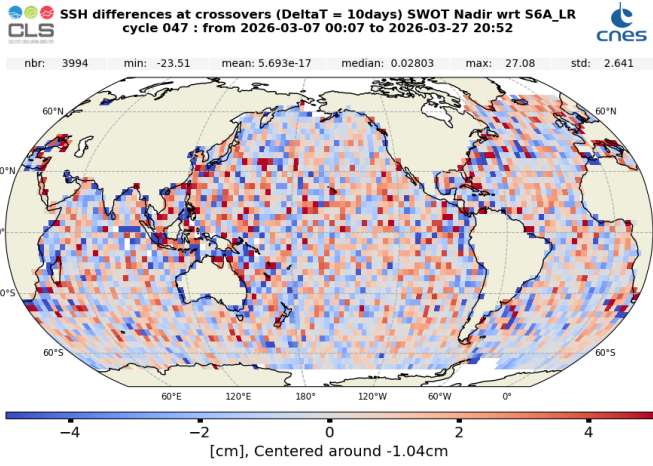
CLS

SSH differences at crossovers (DeltaT = 10days) SWOT Nadir wrt S6A_LR
cycle 047 : from 2026-03-07 00:07 to 2026-03-27 20:52

cnes

nbr: 3994 min: -23.51 mean: 5.693e-17 median: 0.02803 max: 27.08 std: 2.641

60°N
60°N
30°N
0°
30°S
60°S
60°S

60°E 120°E 180° 120°W 60°W 0°

−4 −2 0 2 4

[cm], Centered around -1.04cm